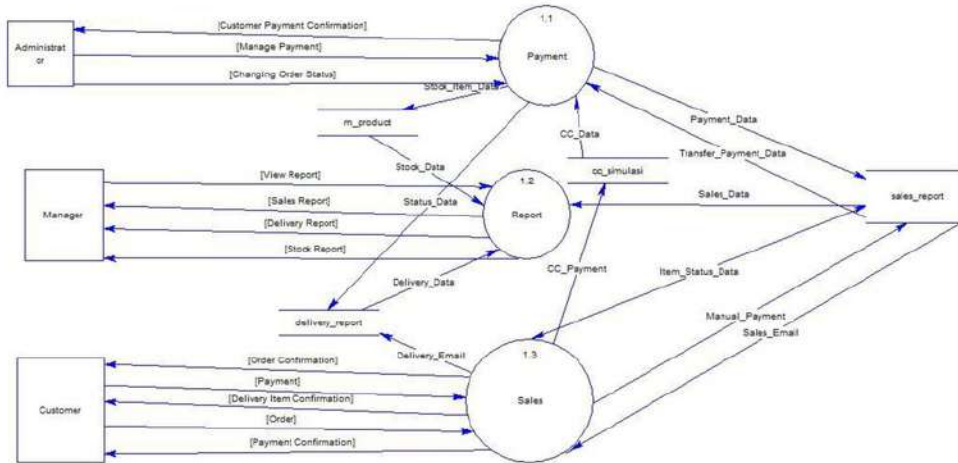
Administrat or

[Customer Payment Confirmation]

[Manage Payment]

[Changing Order Status]

1.1

Payment

Stock_Item_Data

m_product

CC_Data

Payment_Data

Transfer_Payment_Data

cc_simulasi

Stock_Data

Manager

[View Report]

[Sales Report]

[Delivery Report]

[Stock Report]

Status_Data

1.2

Report

Sales_Data

sales_report

CC_Payment

Item_Status_Data

Delivery_Data

delivery_report

Manual_Payment

Sales_Email

Delivery_Email

1.3

Customer

[Order Confirmation]

[Payment]

[Delivery Item Confirmation]

[Order]

[Payment Confirmation]

Sales